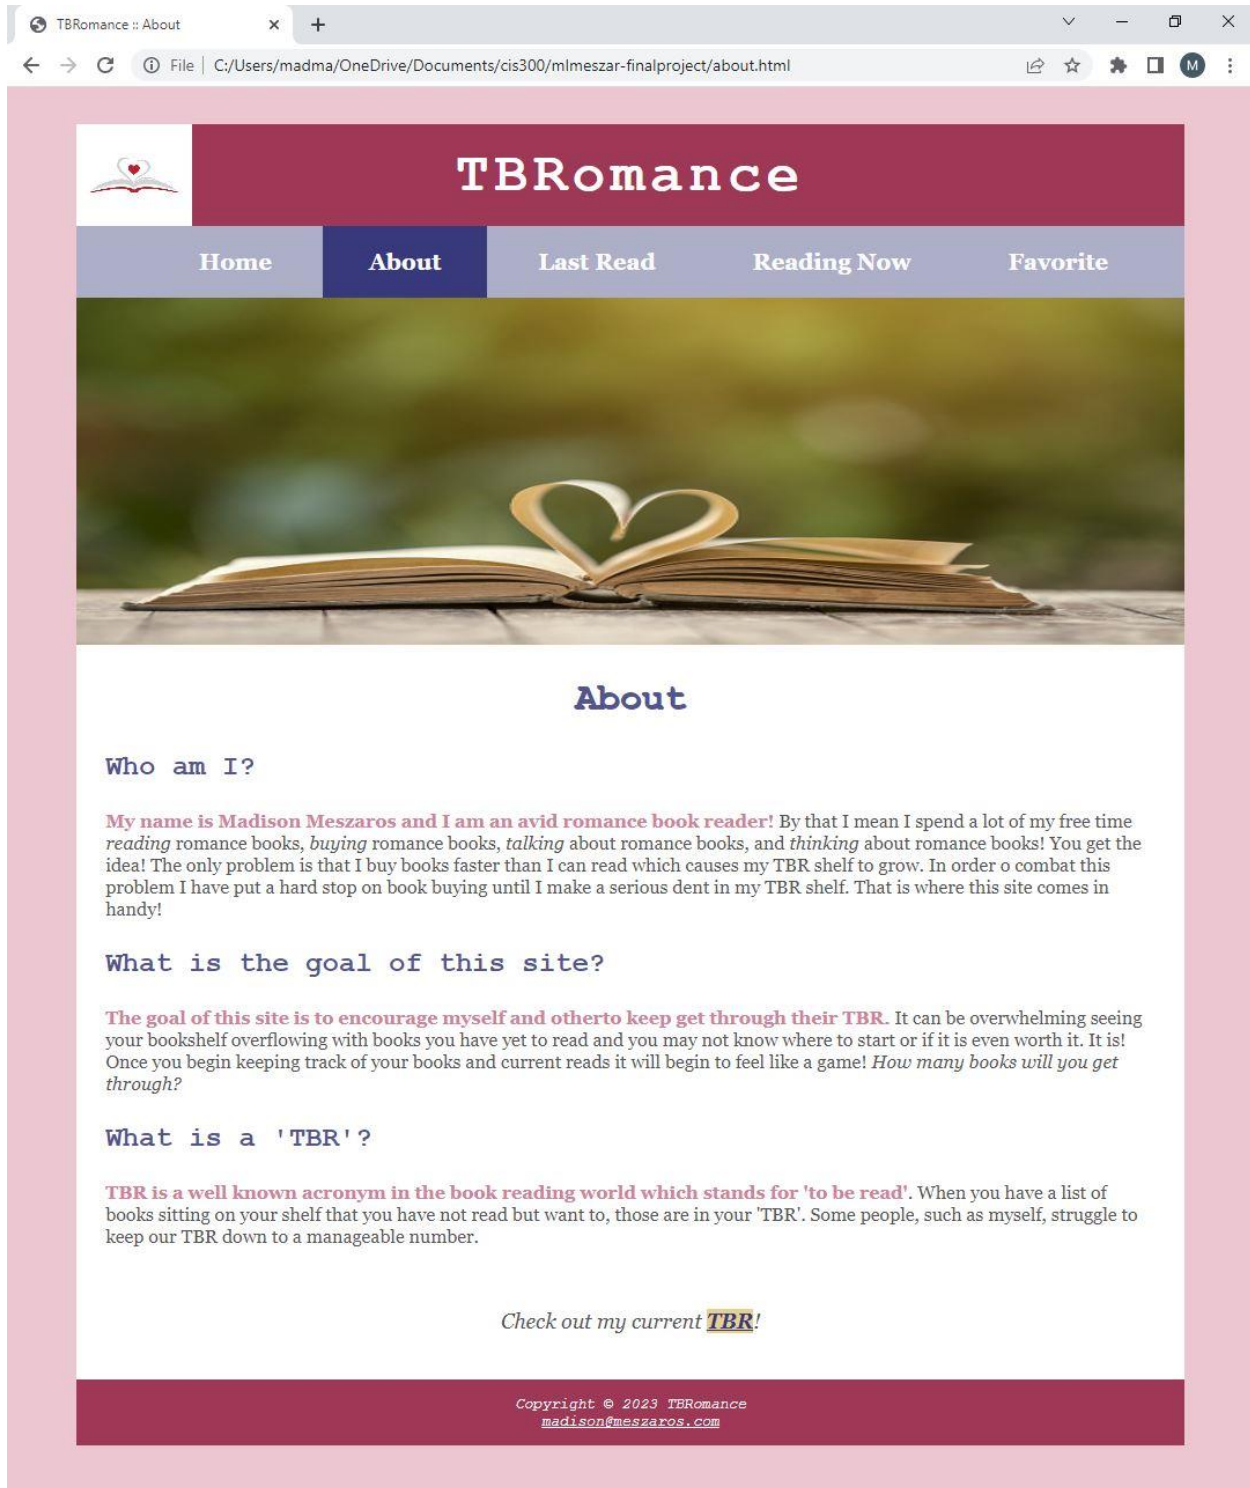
TBRomance :: About

File | C:/Users/madma/OneDrive/Documents/cis300/mlmeszar-finalproject/about.html

M

TBRomance

Home About Last Read Reading Now Favorite

About

Who am I?

My name is Madison Meszaros and I am an avid romance book reader! By that I mean I spend a lot of my free time *reading* romance books, *buying* romance books, *talking* about romance books, and *thinking* about romance books! You get the idea! The only problem is that I buy books faster than I can read which causes my TBR shelf to grow. In order o combat this problem I have put a hard stop on book buying until I make a serious dent in my TBR shelf. That is where this site comes in handy!

What is the goal of this site?

The goal of this site is to encourage myself and otherto keep get through their TBR. It can be overwhelming seeing your bookshelf overflowing with books you have yet to read and you may not know where to start or if it is even worth it. It is! Once you begin keeping track of your books and current reads it will begin to feel like a game! *How many books will you get through?*

What is a 'TBR'?

TBR is a well known acronym in the book reading world which stands for 'to be read'. When you have a list of books sitting on your shelf that you have not read but want to, those are in your 'TBR'. Some people, such as myself, struggle to keep our TBR down to a manageable number.

*Check out my current TBR!*

Copyright © 2023 TBRomance
madison@meszaros.com